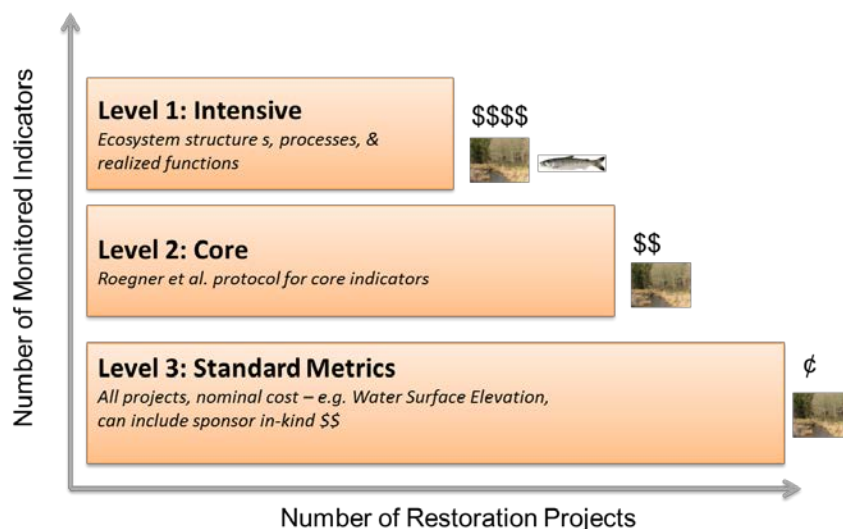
Number of Monitored Indicators

Level 1: Intensive
Ecosystem structure s, processes, & realized functions

$$$$

Level 2: Core
Roegner et al. protocol for core indicators

$$

Level 3: Standard Metrics
All projects, nominal cost – e.g. Water Surface Elevation, can include sponsor in-kind $$

¢

Number of Restoration Projects